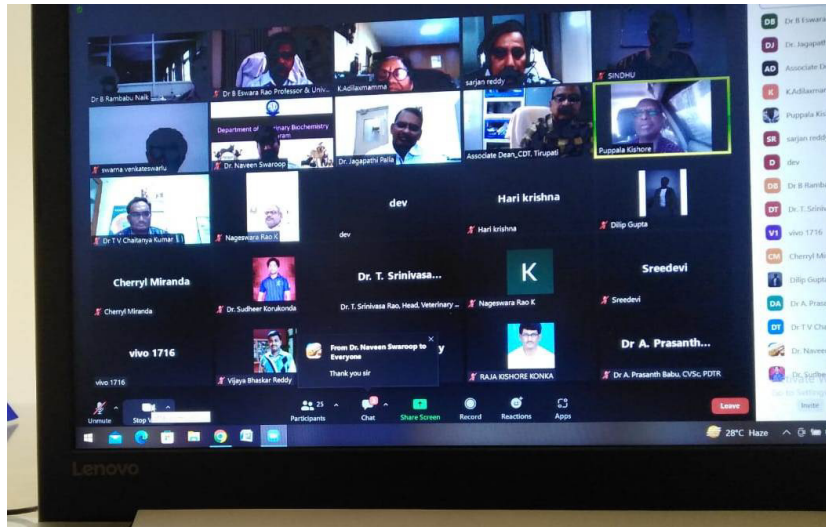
Dr B Rambabu Naik

Dr B Eswara Rao Professor & Univ...

K.Adilaxmamma

sarjan reddy

SINDHU

swarna venkateswarlu

Department of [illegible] Biochemistry

Dr. Naveen Swaroop

Dr. Jagapathi Palla

Associate Dean_CDT, Tirupati

Puppala Kishore

Dr T V Chaitanya Kumar

Nageswara Rao K

dev

dev

Hari krishna

Hari krishna

Dilip Gupta

Cherryl Miranda

Cherryl Miranda

Dr. Sudheer Korukonda

Dr. T. Srinivasa...

Dr. T. Srinivasa Rao, Head, Veterinary ...

K

Nageswara Rao K

Sreedevi

Sreedevi

vivo 1716

vivo 1716

Vijaya Bhaskar Reddy

From Dr. Naveen Swaroop to Everyone

Thank you sir

RAJA KISHORE KONKA

Dr A. Prasanth...

Dr A. Prasanth Babu, CVSc, PDTR

Unmute

Stop V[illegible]

Participants 25

Chat

Share Screen

Record

Reactions

Apps

Leave

DB Dr B Eswara

DJ Dr. Jagapath

AD Associate D

K K.Adilaxmam

Puppala Ki

SR sarjan redd

D dev

DB Dr B Rambab

DT Dr. T. Sriniv

V1 vivo 1716

CM Cherryl Mi

Dilip Gupt

DA Dr A. Prasa

DT Dr T V Cha

Dr. Navee

Dr. Sudhe

Invite

28°C Haze

Lenovo